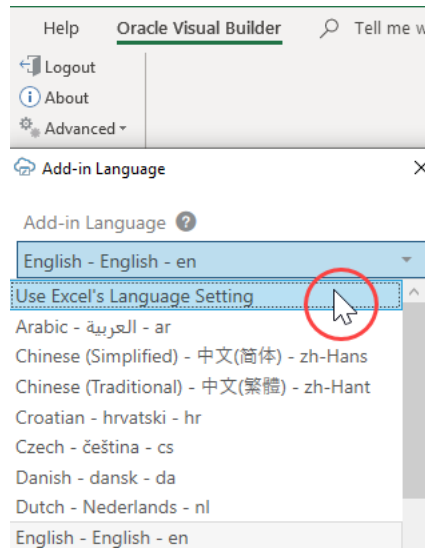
Help Oracle Visual Builder Tell me w

Logout
About
Advanced

Add-in Language

Add-in Language

English - English - en

Use Excel's Language Setting
Arabic - العربية - ar
Chinese (Simplified) - 中文(简体) - zh-Hans
Chinese (Traditional) - 中文(繁體) - zh-Hant
Croatian - hrvatski - hr
Czech - čeština - cs
Danish - dansk - da
Dutch - Nederlands - nl
English - English - en